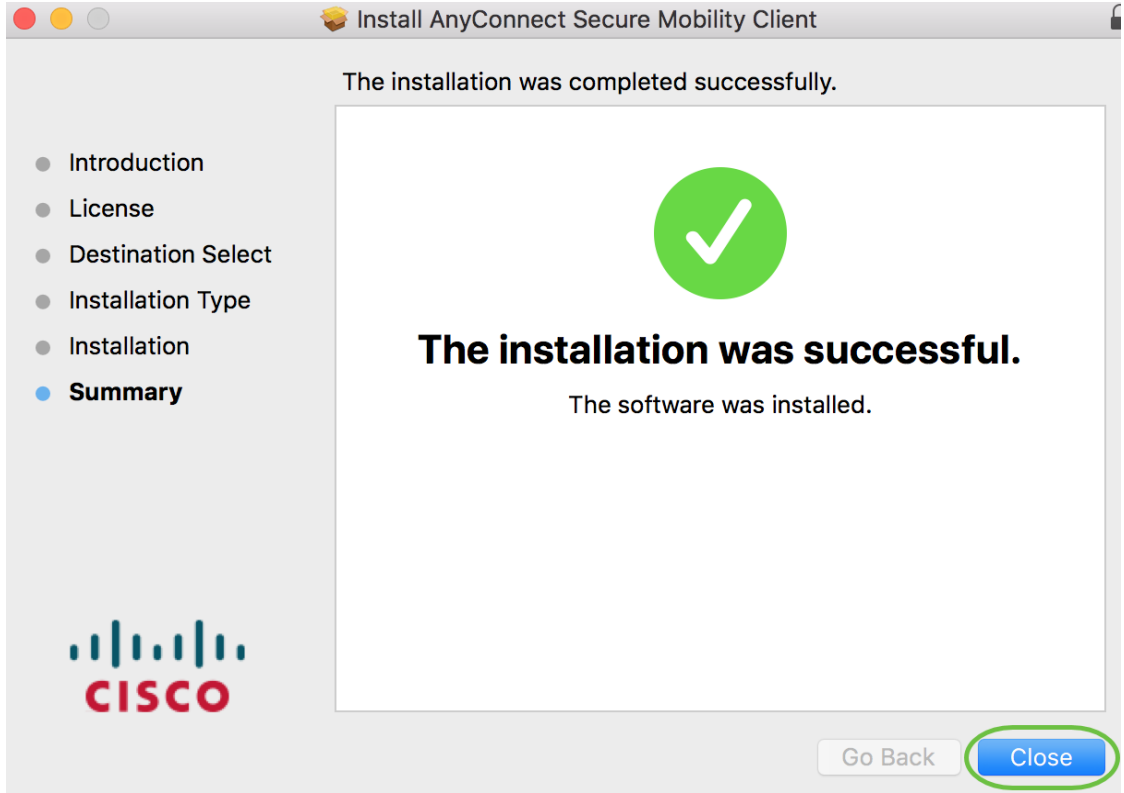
Install AnyConnect Secure Mobility Client

The installation was completed successfully.

Introduction
License
Destination Select
Installation Type
Installation
Summary

The installation was successful.

The software was installed.

CISCO

Go Back

Close